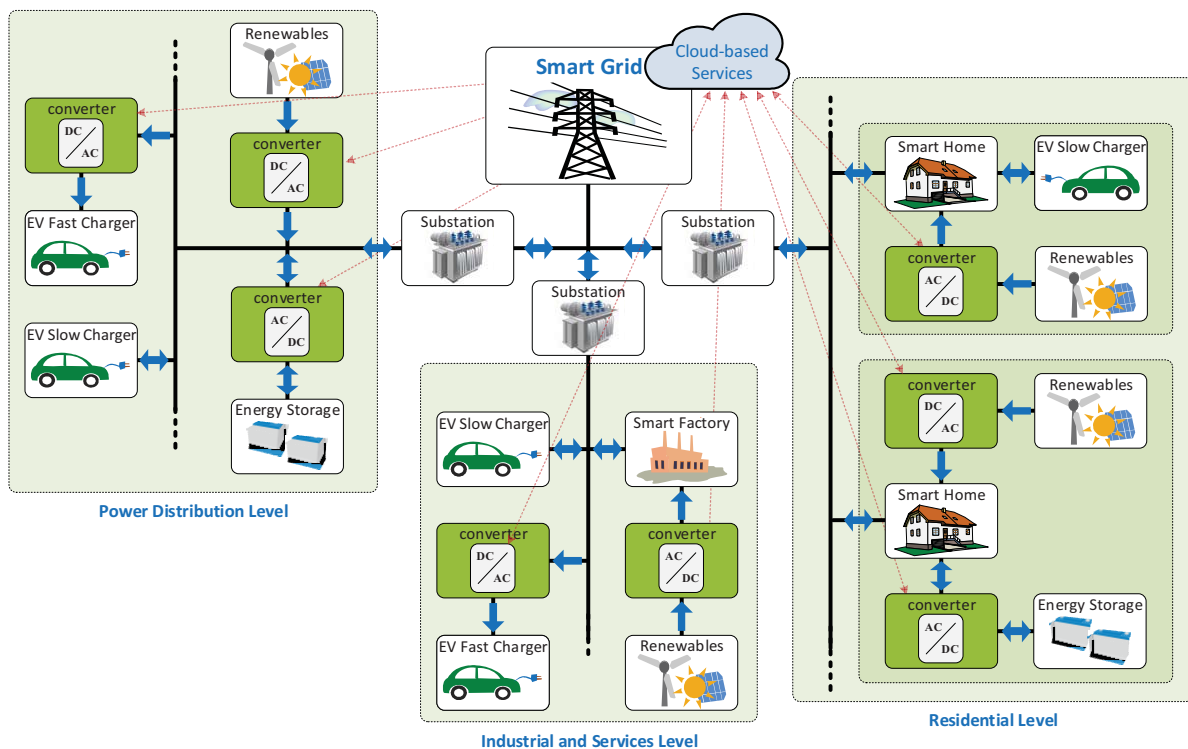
Smart Grid

Cloud-based Services

Renewables

converter
DC
AC

converter
DC
AC

EV Fast Charger

converter
AC
DC

EV Slow Charger

Energy Storage

Power Distribution Level

Substation

Substation

Substation

EV Slow Charger

Smart Factory

converter
DC
AC

converter
AC
DC

EV Fast Charger

Renewables

Industrial and Services Level

Smart Home

EV Slow Charger

converter
AC
DC

Renewables

converter
DC
AC

Renewables

Smart Home

converter
AC
DC

Energy Storage

Residential Level